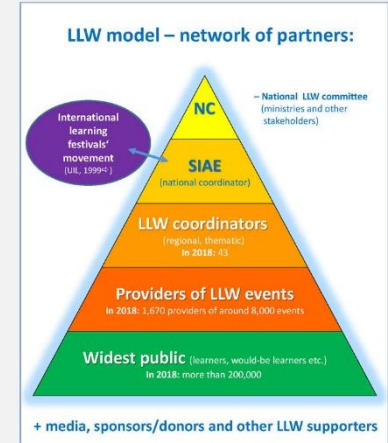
LLW model – network of partners:

NC

– National LLW committee (ministries and other stakeholders)

International learning festivals' movement (UIL, 1999ᶜᵈ)

SIAE (national coordinator)

LLW coordinators (regional, thematic) In 2018: 43

Providers of LLW events In 2018: 1,670 providers of around 8,000 events

Widest public (learners, would-be learners etc.) In 2018: more than 200,000

+ media, sponsors/donors and other LLW supporters